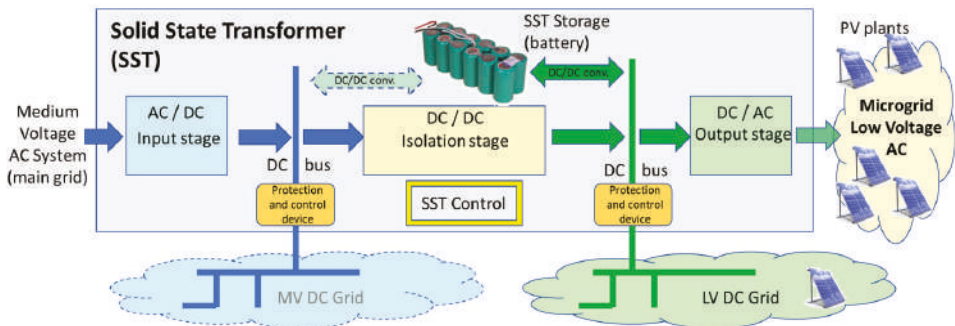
Solid State Transformer (SST)

SST Storage (battery)

PV plants

DC/DC conv.

DC/DC conv.

Medium Voltage AC System (main grid)

AC / DC Input stage

DC / DC Isolation stage

DC / AC Output stage

Microgrid Low Voltage AC

DC bus

DC bus

Protection and control device

SST Control

Protection and control device

MV DC Grid

LV DC Grid